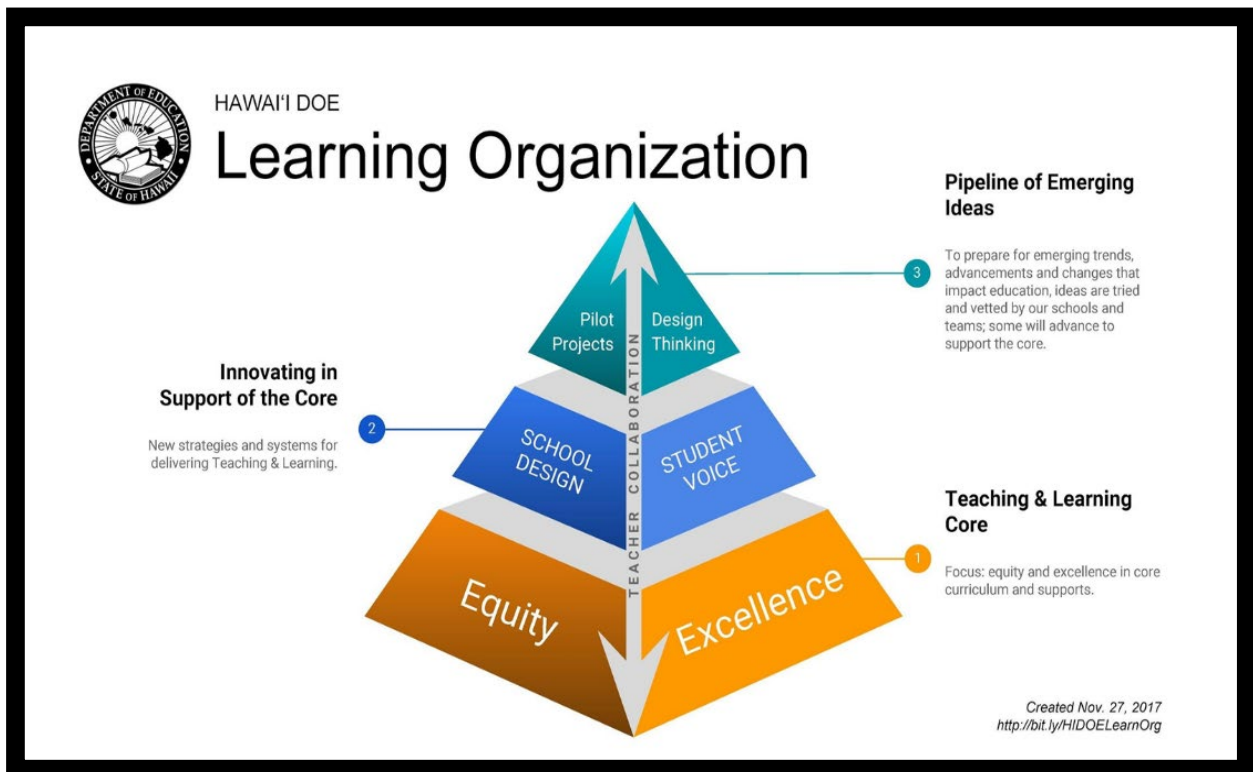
DEPARTMENT OF EDUCATION
STATE OF HAWAII

HAWAIʻI DOE
Learning Organization

Pipeline of Emerging Ideas

3

To prepare for emerging trends, advancements and changes that impact education, ideas are tried and vetted by our schools and teams; some will advance to support the core.

Pilot Projects

Design Thinking

TEACHER COLLABORATION

Innovating in Support of the Core

2

New strategies and systems for delivering Teaching & Learning.

SCHOOL DESIGN

STUDENT VOICE

Teaching & Learning Core

1

Focus: equity and excellence in core curriculum and supports.

Equity

Excellence

Created Nov. 27, 2017
http://bit.ly/HIDOELearnOrg